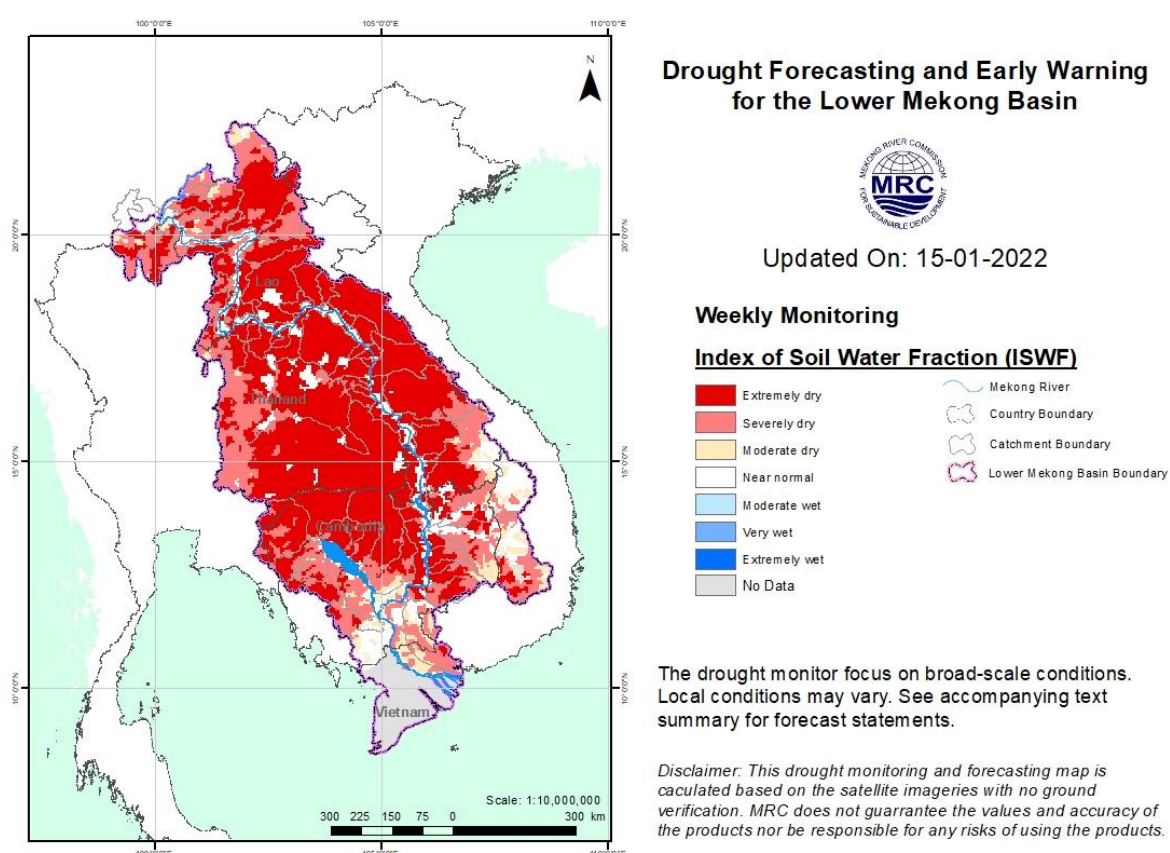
100°0'0"E 105°0'0"E 110°0'0"E

N

20°0'0"N 20°0'0"N

15°0'0"N 15°0'0"N

10°0'0"N 10°0'0"N

Lao

Thailand

Cambodia

Vietnam

Scale: 1:10,000,000

300 225 150 75 0 300 km

Drought Forecasting and Early Warning for the Lower Mekong Basin

MEKONG RIVER COMMISSION FOR SUSTAINABLE DEVELOPMENT MRC

Updated On: 15-01-2022

Weekly Monitoring

Index of Soil Water Fraction (ISWF)

Extremely dry
Severely dry
Moderate dry
Near normal
Moderate wet
Very wet
Extremely wet
No Data

Mekong River
Country Boundary
Catchment Boundary
Lower Mekong Basin Boundary

The drought monitor focus on broad-scale conditions. Local conditions may vary. See accompanying text summary for forecast statements.

Disclaimer: This drought monitoring and forecasting map is caculated based on the satellite imageries with no ground verification. MRC does not guarrantee the values and accuracy of the products nor be responsible for any risks of using the products.